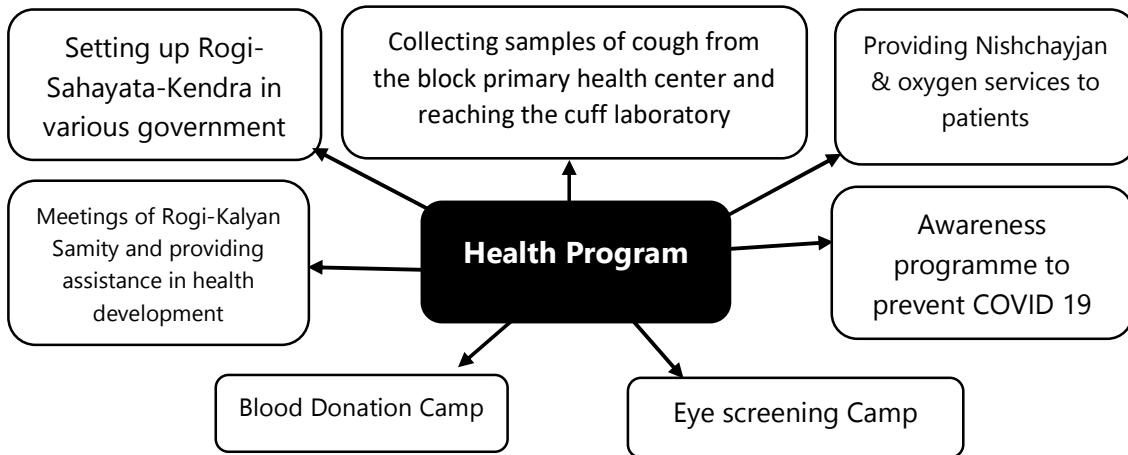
Setting up Rogi-Sahayata-Kendra in various government

Collecting samples of cough from the block primary health center and reaching the cuff laboratory

Providing Nishchayjan & oxygen services to patients

Meetings of Rogi-Kalyan Samity and providing assistance in health development

Health Program

Awareness programme to prevent COVID 19

Blood Donation Camp

Eye screening Camp